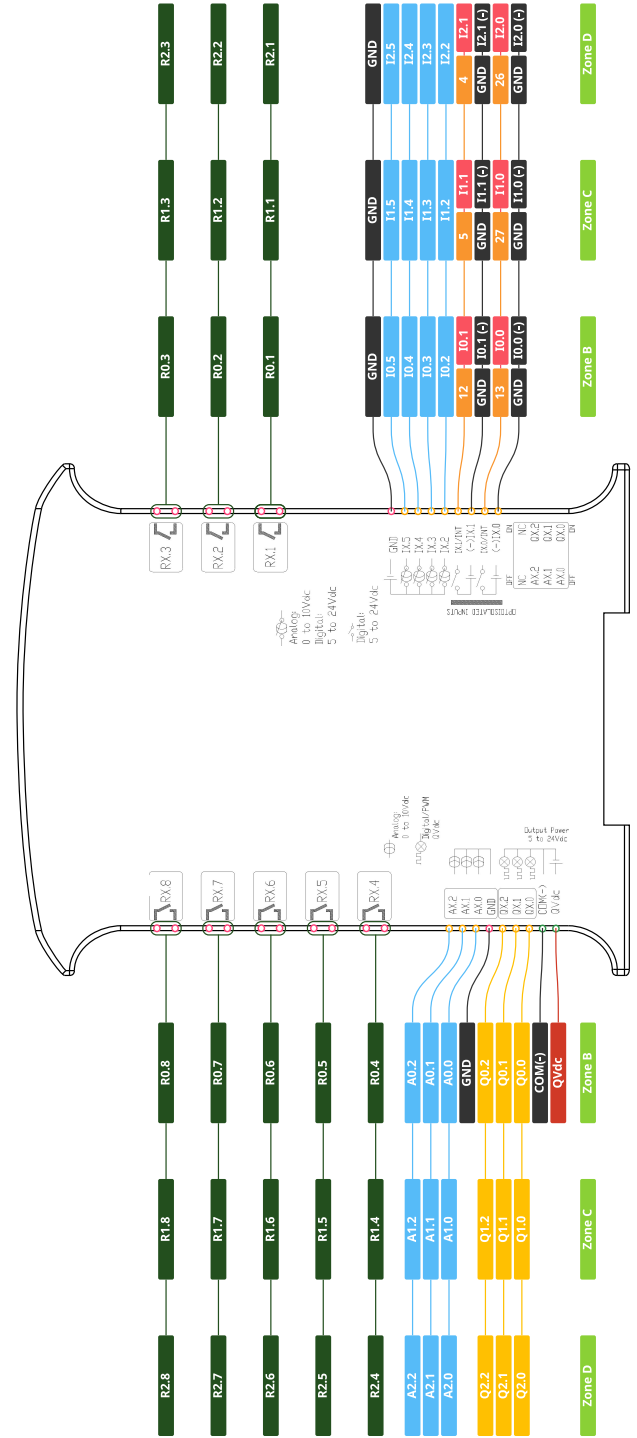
R2.3
R2.2
R2.1
GND
I2.5
I2.4
I2.3
I2.2
I2.1
I2.1 (-)
I2.0
I2.0 (-)
4
GND
26
GND
Zone D

R1.3
R1.2
R1.1
GND
I1.5
I1.4
I1.3
I1.2
I1.1
I1.1 (-)
I1.0
I1.0 (-)
5
GND
27
GND
Zone C

R0.3
R0.2
R0.1
GND
I0.5
I0.4
I0.3
I0.2
I0.1
I0.1 (-)
I0.0
I0.0 (-)
12
GND
13
GND
Zone B

RX.3
RX.2
RX.1
GND
IX.5
IX.4
IX.3
IX.2
IX.1/INT
(-)IX.1
IX.0/INT
(-)IX.0
OPTOISOLATED INPUTS
ON
NC
QX.2
QX.1
QX.0
OFF
NC
AX.2
AX.1
AX.0
OFF ON

Analog
0 to 10Vdc
Digital
5 to 24Vdc
Digital
5 to 24Vdc

Analog
0 to 10Vdc
Digital/PWM
QVdc
Output Power
5 to 24Vdc

RX.8
RX.7
RX.6
RX.5
RX.4
AX.2
AX.1
AX.0
GND
QX.2
QX.1
QX.0
COM(-)
QVdc

R0.8
R0.7
R0.6
R0.5
R0.4
A0.2
A0.1
A0.0
GND
Q0.2
Q0.1
Q0.0
COM(-)
QVdc
Zone B

R1.8
R1.7
R1.6
R1.5
R1.4
A1.2
A1.1
A1.0
Q1.2
Q1.1
Q1.0
Zone C

R2.8
R2.7
R2.6
R2.5
R2.4
A2.2
A2.1
A2.0
Q2.2
Q2.1
Q2.0
Zone D